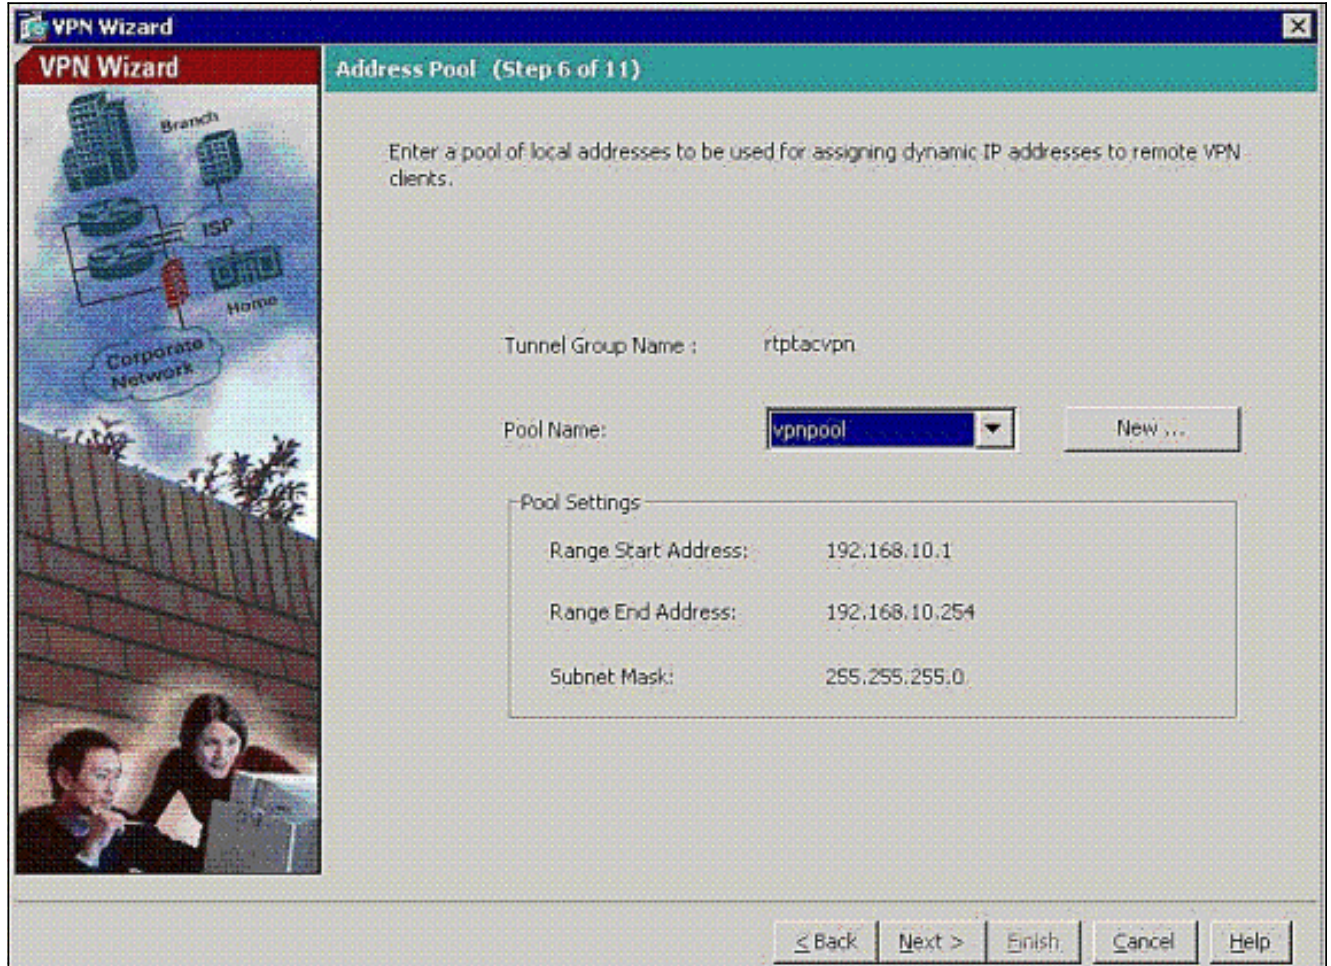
VPN Wizard

VPN Wizard

Branch

ISP

Home

Corporate Network

Address Pool (Step 6 of 11)

Enter a pool of local addresses to be used for assigning dynamic IP addresses to remote VPN clients.

Tunnel Group Name : rtptacvpn

Pool Name: vpnpool

New ...

Pool Settings

Range Start Address: 192.168.10.1

Range End Address: 192.168.10.254

Subnet Mask: 255.255.255.0

< Back | Next > | Finish | Cancel | Help